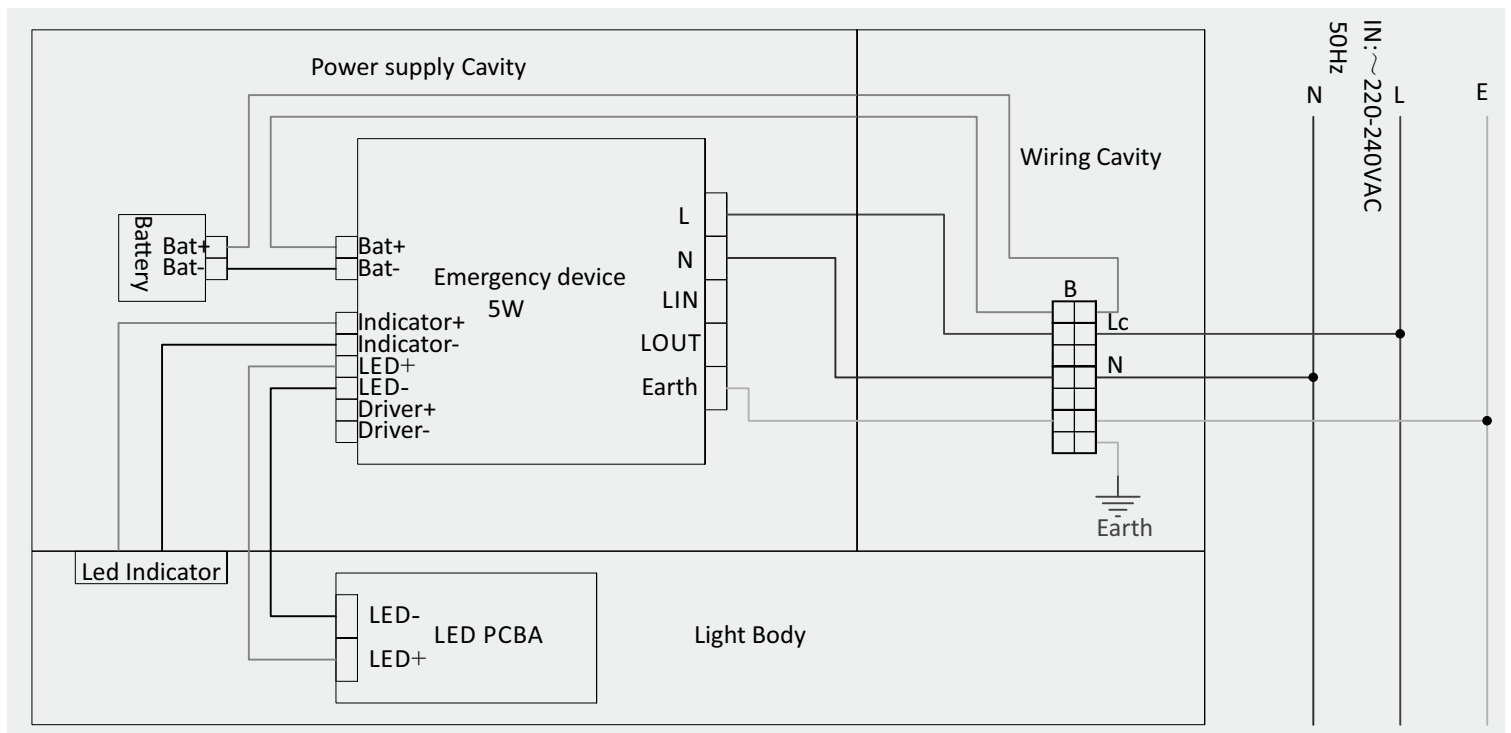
Power supply Cavity

Wiring Cavity

IN:～220-240VAC
50Hz

N L E

Battery
Bat+
Bat-

Bat+
Bat-

Emergency device
5W

L
N
LIN
LOUT
Earth

Indicator+
Indicator-
LED+
LED-
Driver+
Driver-

B
Lc
N

Earth

Led Indicator

LED-
LED+
LED PCBA

Light Body